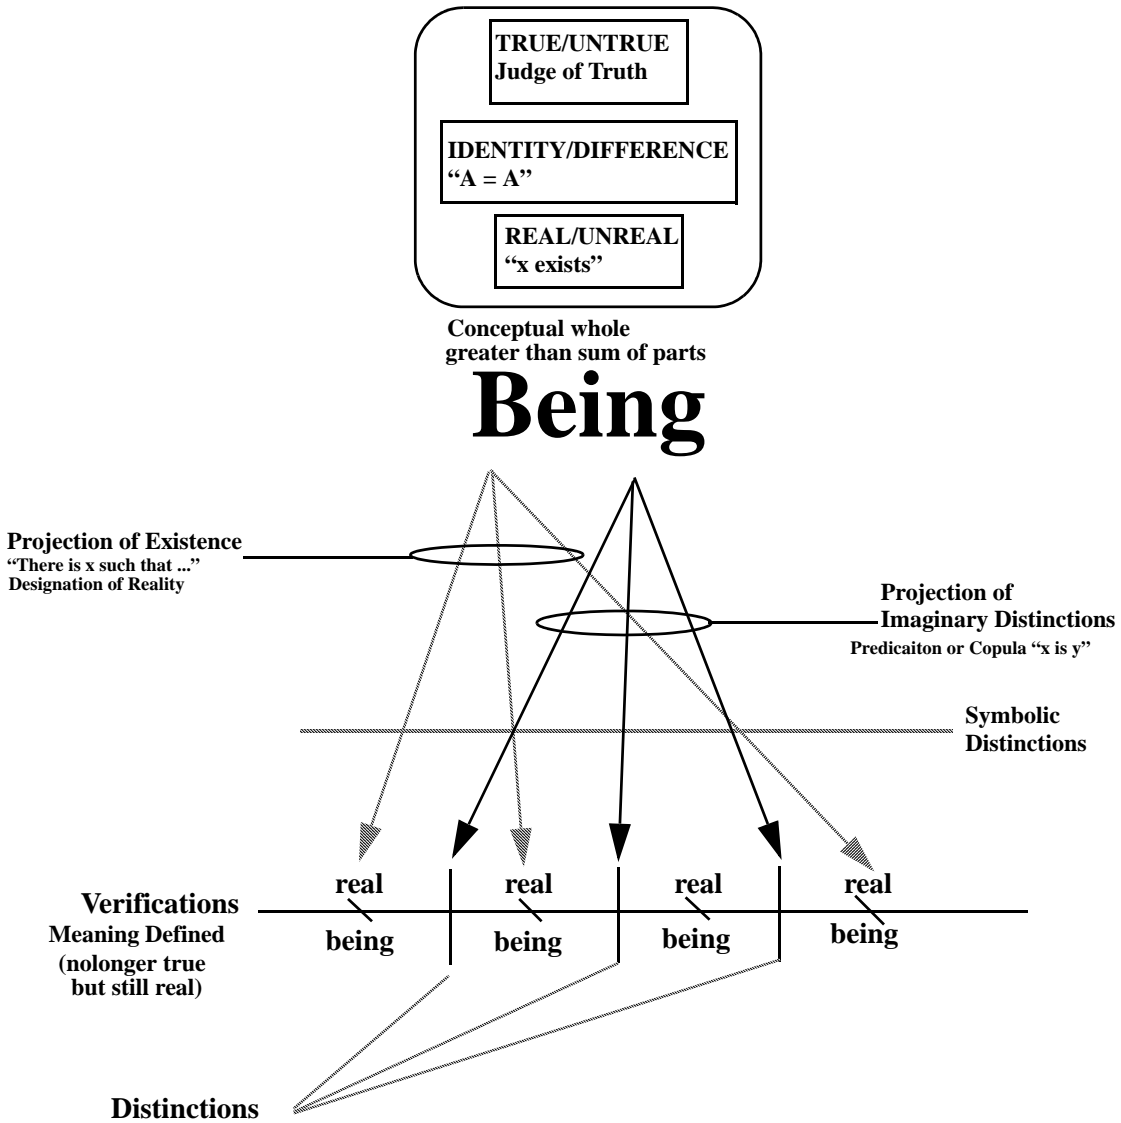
TRUE/UNTRUE
Judge of Truth

IDENTITY/DIFFERENCE
"A = A"

REAL/UNREAL
"x exists"

Conceptual whole
greater than sum of parts

Being

Projection of Existence
"There is x such that ..."
Designation of Reality

Projection of
Imaginary Distinctions
Predicaiton or Copula "x is y"

Symbolic
Distinctions

real
being

real
being

real
being

real
being

Verifications
Meaning Defined
(nolonger true
but still real)

Distinctions